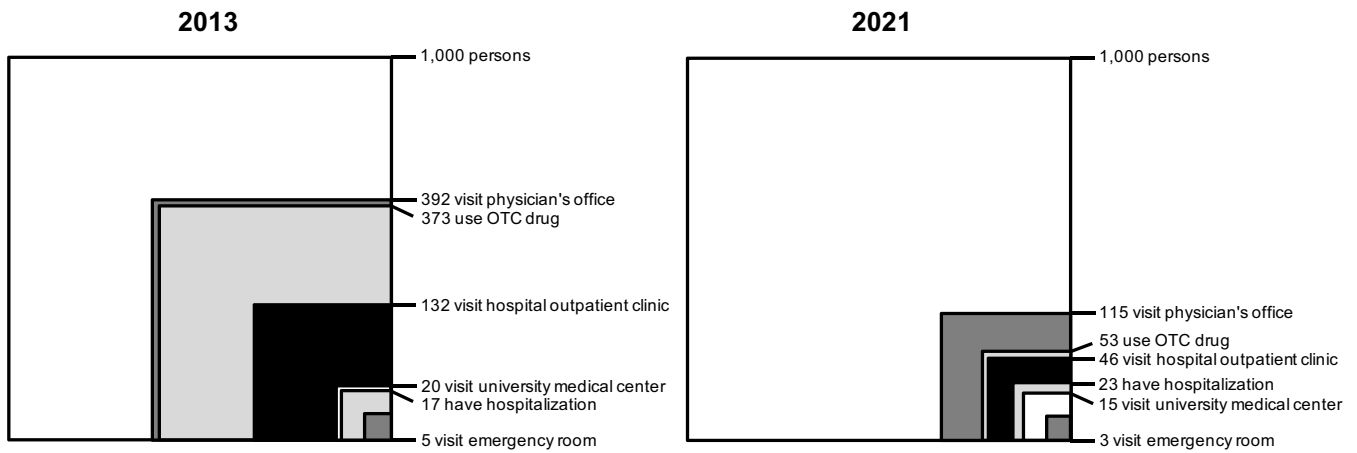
2013

1,000 persons

392 visit physician's office
373 use OTC drug

132 visit hospital outpatient clinic

20 visit university medical center
17 have hospitalization

5 visit emergency room

2021

1,000 persons

115 visit physician's office

53 use OTC drug
46 visit hospital outpatient clinic

23 have hospitalization
15 visit university medical center

3 visit emergency room